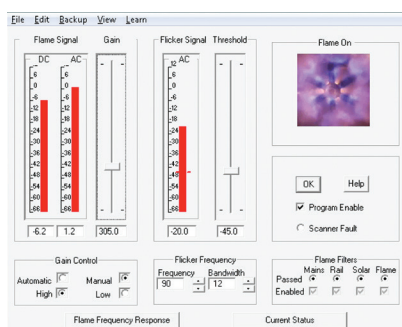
File Edit Backup View Learn

Flame Signal
DC AC
12 6 0 -6 -12 -18 -24 -30 -36 -42 -48 -54 -60 -66
12 6 0 -6 -12 -18 -24 -30 -36 -42 -48 -54 -60 -66
-6.2 1.2

Gain
305.0

Flicker Signal
AC
12 6 0 -6 -12 -18 -24 -30 -36 -42 -48 -54 -60 -66
-20.0

Threshold
-45.0

Flame On

OK Help
Program Enable
Scanner Fault

Gain Control
Automatic Manual
High Low

Flicker Frequency
Frequency Bandwidth
90 12

Flame Filters
Mains Rail Solar Flame
Passed
Enabled

Flame Frequency Response
Current Status